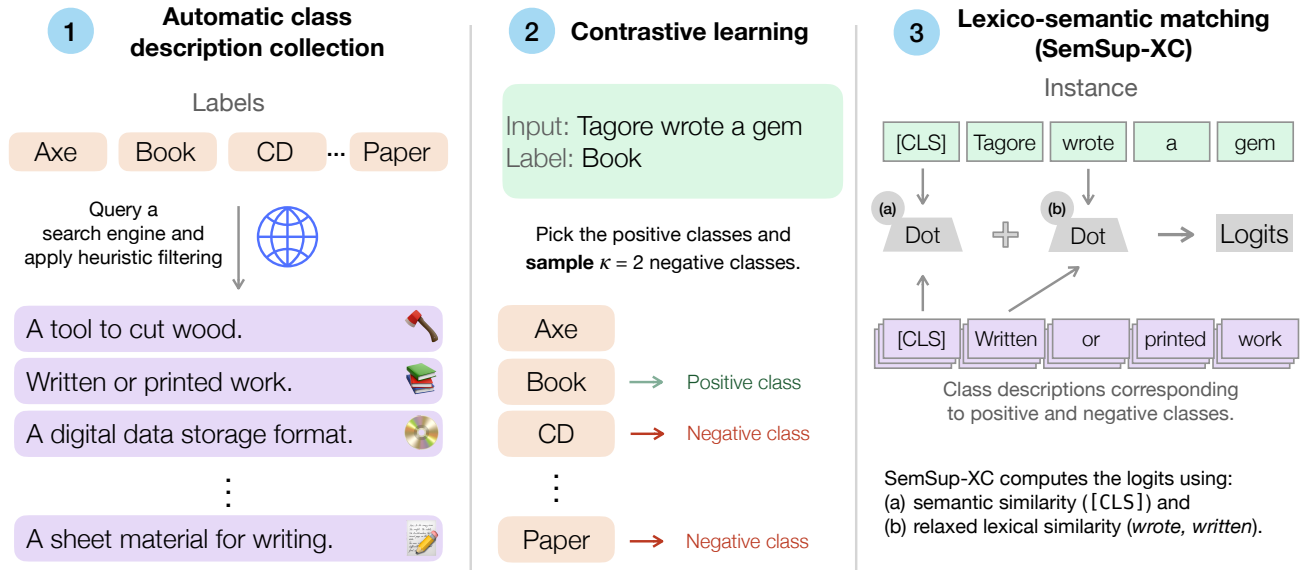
1 Automatic class description collection

Labels

Axe Book CD ··· Paper

Query a search engine and apply heuristic filtering

A tool to cut wood.

Written or printed work.

A digital data storage format.

⋮

A sheet material for writing.

2 Contrastive learning

Input: Tagore wrote a gem
Label: Book

Pick the positive classes and **sample** $\kappa = 2$ negative classes.

Axe

Book → Positive class

CD → Negative class

⋮

Paper → Negative class

3 Lexico-semantic matching (SemSup-XC)

Instance

[CLS] Tagore wrote a gem

(a) Dot + (b) Dot → Logits

[CLS] Written or printed work

Class descriptions corresponding to positive and negative classes.

SemSup-XC computes the logits using:
(a) semantic similarity ([CLS]) and
(b) relaxed lexical similarity (*wrote, written*).